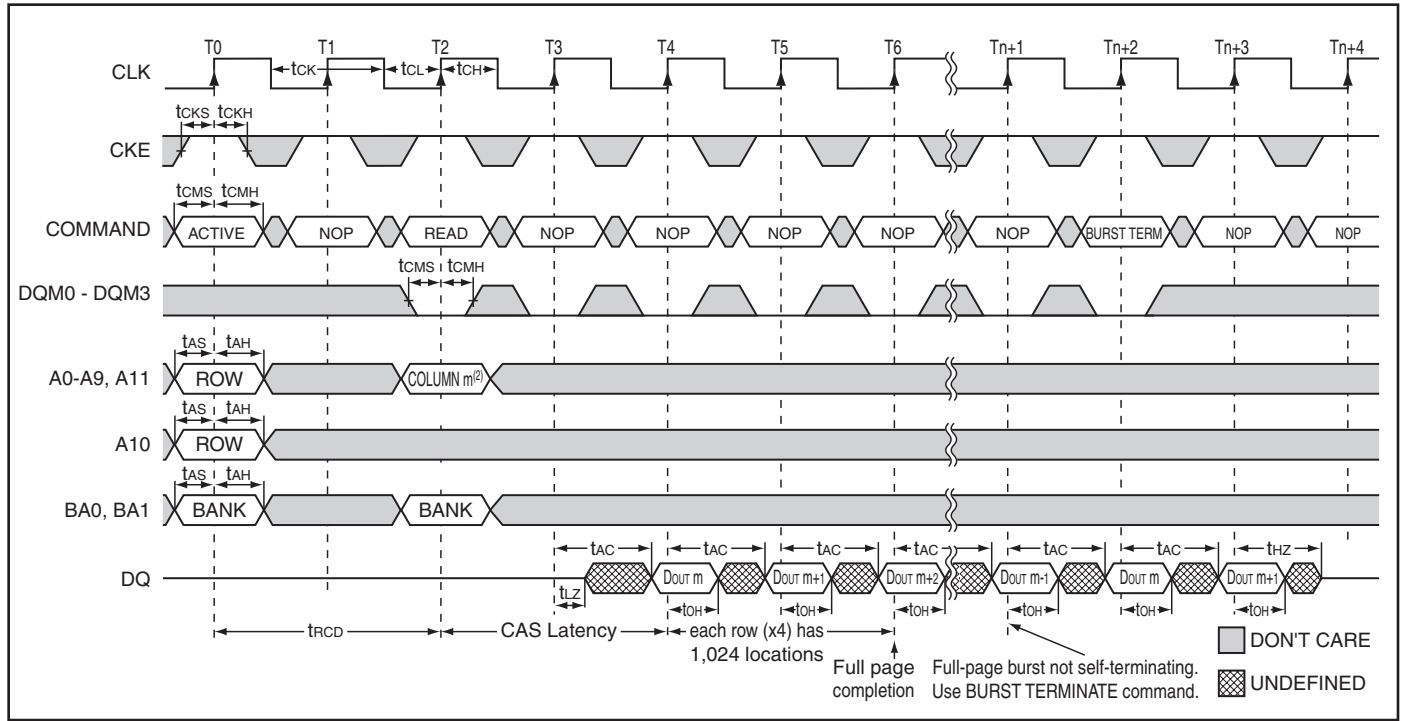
T0 T1 T2 T3 T4 T5 T6 Tn+1 Tn+2 Tn+3 Tn+4

CLK

$t_{CK}$ $t_{CL}$ $t_{CH}$

$t_{CKS}$ $t_{CKH}$

CKE

$t_{CMS}$ $t_{CMH}$

COMMAND ACTIVE NOP READ NOP NOP NOP NOP NOP BURST TERM NOP NOP

$t_{CMS}$ $t_{CMH}$

DQM0 - DQM3

$t_{AS}$ $t_{AH}$

A0-A9, A11 ROW COLUMN m$^{(2)}$

$t_{AS}$ $t_{AH}$

A10 ROW

$t_{AS}$ $t_{AH}$

BA0, BA1 BANK BANK

$t_{AC}$ $t_{AC}$ $t_{AC}$ $t_{AC}$ $t_{AC}$ $t_{AC}$ $t_{HZ}$

DQ $t_{LZ}$ DOUT m DOUT m+1 DOUT m+2 DOUT m-1 DOUT m DOUT m+1

$t_{OH}$ $t_{OH}$ $t_{OH}$ $t_{OH}$ $t_{OH}$ $t_{OH}$

$t_{RCD}$ CAS Latency each row (x4) has 1,024 locations

Full page completion

Full-page burst not self-terminating. Use BURST TERMINATE command.

DON'T CARE

UNDEFINED